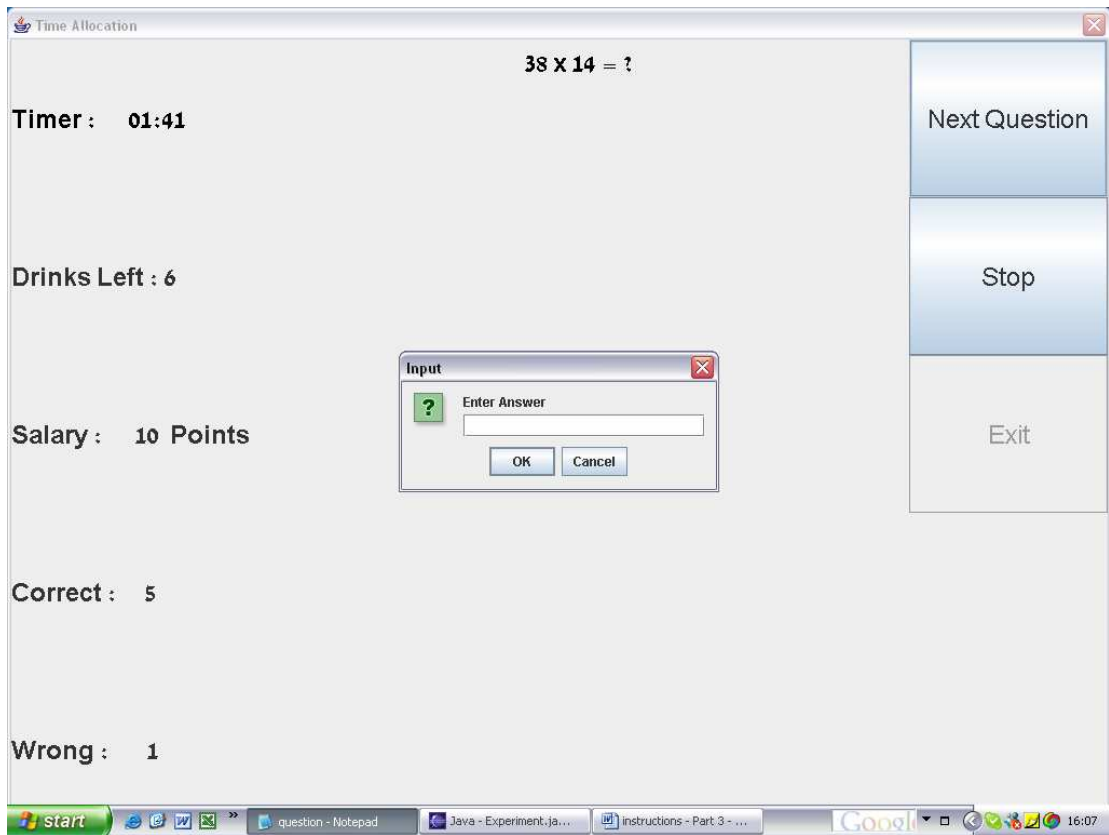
Time Allocation

38 X 14 = ?

Timer : 01:41

Next Question

Drinks Left : 6

Stop

Input

Enter Answer

OK Cancel

Salary : 10 Points

Exit

Correct : 5

Wrong : 1

start

question - Notepad

Java - Experiment.ja...

instructions - Part 3 - ...

Googl

16:07